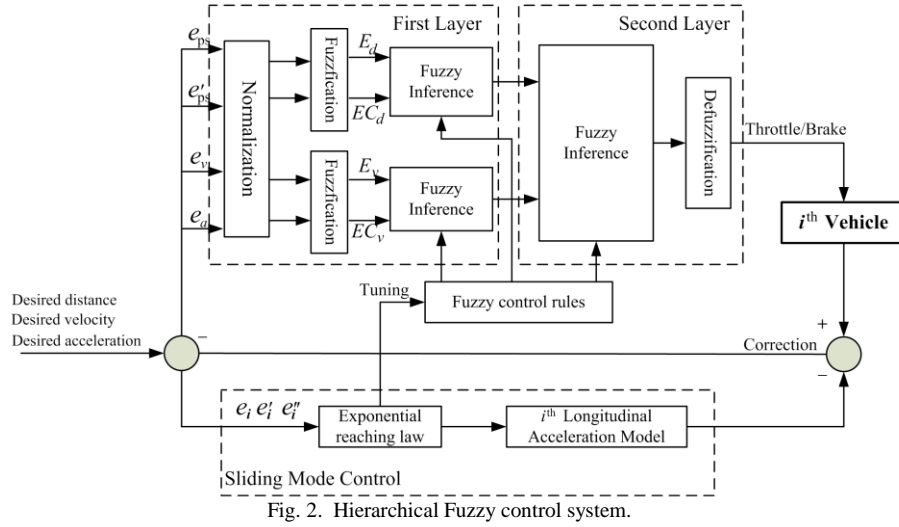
First Layer

Second Layer

$e_{ps}$

$e'_{ps}$

$e_v$

$e_a$

Normalization

Fuzzfication

$E_d$

$EC_d$

Fuzzy Inference

Fuzzfication

$E_v$

$EC_v$

Fuzzy Inference

Fuzzy Inference

Defuzzification

Throttle/Brake

$i^{th}$ Vehicle

Desired distance
Desired velocity
Desired acceleration

−

Tuning

Fuzzy control rules

+

Correction

−

$e_i$ $e'_i$ $e''_i$

Exponential reaching law

$i^{th}$ Longitudinal Acceleration Model

Sliding Mode Control

Fig. 2. Hierarchical Fuzzy control system.